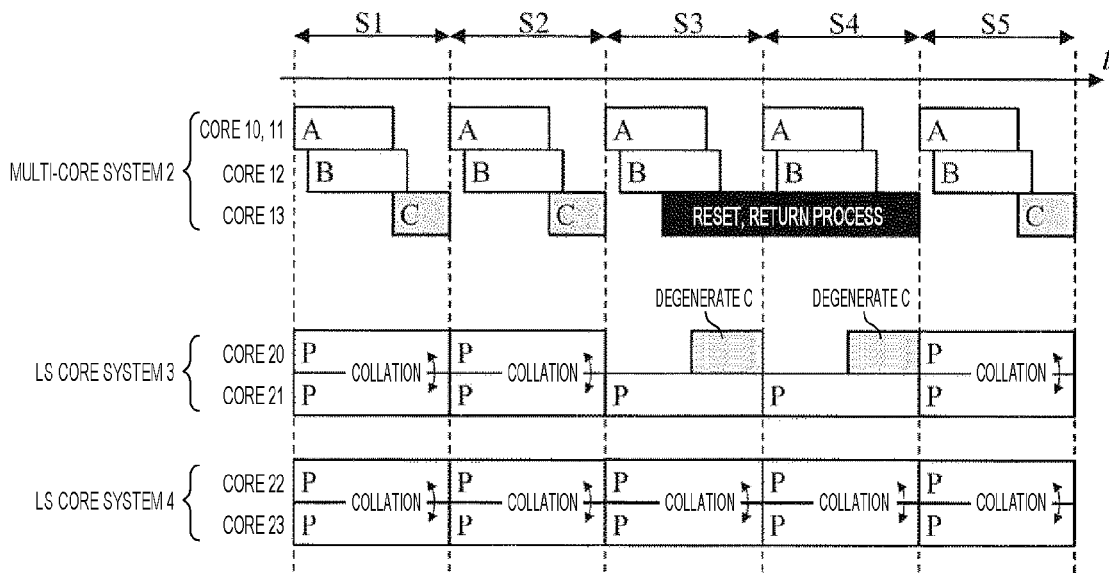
S1 S2 S3 S4 S5

t

MULTI-CORE SYSTEM 2

CORE 10, 11 A A A A A

CORE 12 B B B B B

CORE 13 C C RESET, RETURN PROCESS C

DEGENERATE C DEGENERATE C

LS CORE SYSTEM 3

CORE 20 P P P

COLLATION COLLATION COLLATION

CORE 21 P P P P P

LS CORE SYSTEM 4

CORE 22 P P P P P

COLLATION COLLATION COLLATION COLLATION COLLATION

CORE 23 P P P P P